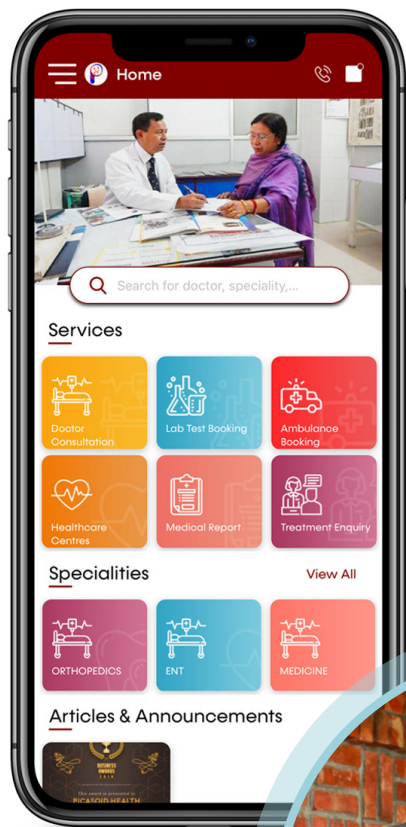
Home

Search for doctor, speciality,...

Services

Doctor Consultation

Lab Test Booking

Ambulance Booking

Healthcare Centres

Medical Report

Treatment Enquiry

Specialities

View All

ORTHOPEDICS

ENT

MEDICINE

Articles & Announcements

BUSINESS AWARDS

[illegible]

PICASOID HEALTH